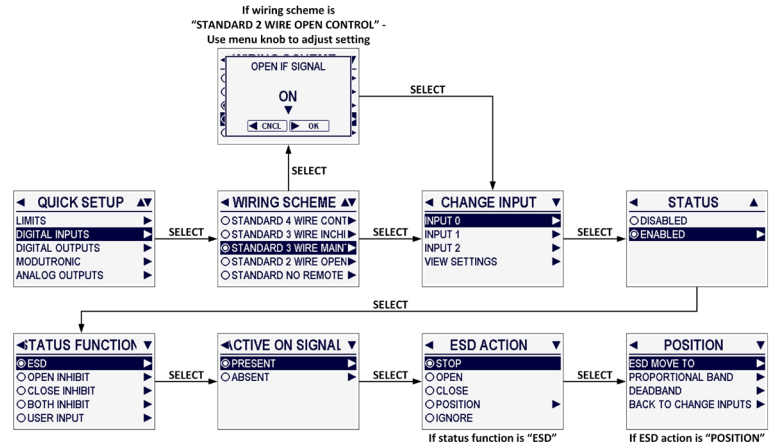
If wiring scheme is
"STANDARD 2 WIRE OPEN CONTROL" -
Use menu knob to adjust setting

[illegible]

OPEN IF SIGNAL

ON

CNCL OK

SELECT

SELECT

QUICK SETUP
LIMITS
DIGITAL INPUTS
DIGITAL OUTPUTS
MODUTRONIC
ANALOG OUTPUTS

SELECT

WIRING SCHEME
STANDARD 4 WIRE CONT
STANDARD 3 WIRE INCH
STANDARD 3 WIRE MAIN
STANDARD 2 WIRE OPEN
STANDARD NO REMOTE

SELECT

CHANGE INPUT
INPUT 0
INPUT 1
INPUT 2
VIEW SETTINGS

SELECT

STATUS
DISABLED
ENABLED

SELECT

STATUS FUNCTION
ESD
OPEN INHIBIT
CLOSE INHIBIT
BOTH INHIBIT
USER INPUT

SELECT

ACTIVE ON SIGNAL
PRESENT
ABSENT

SELECT

ESD ACTION
STOP
OPEN
CLOSE
POSITION
IGNORE

SELECT

POSITION
ESD MOVE TO
PROPORTIONAL BAND
DEADBAND
BACK TO CHANGE INPUTS

If status function is "ESD"

If ESD action is "POSITION"